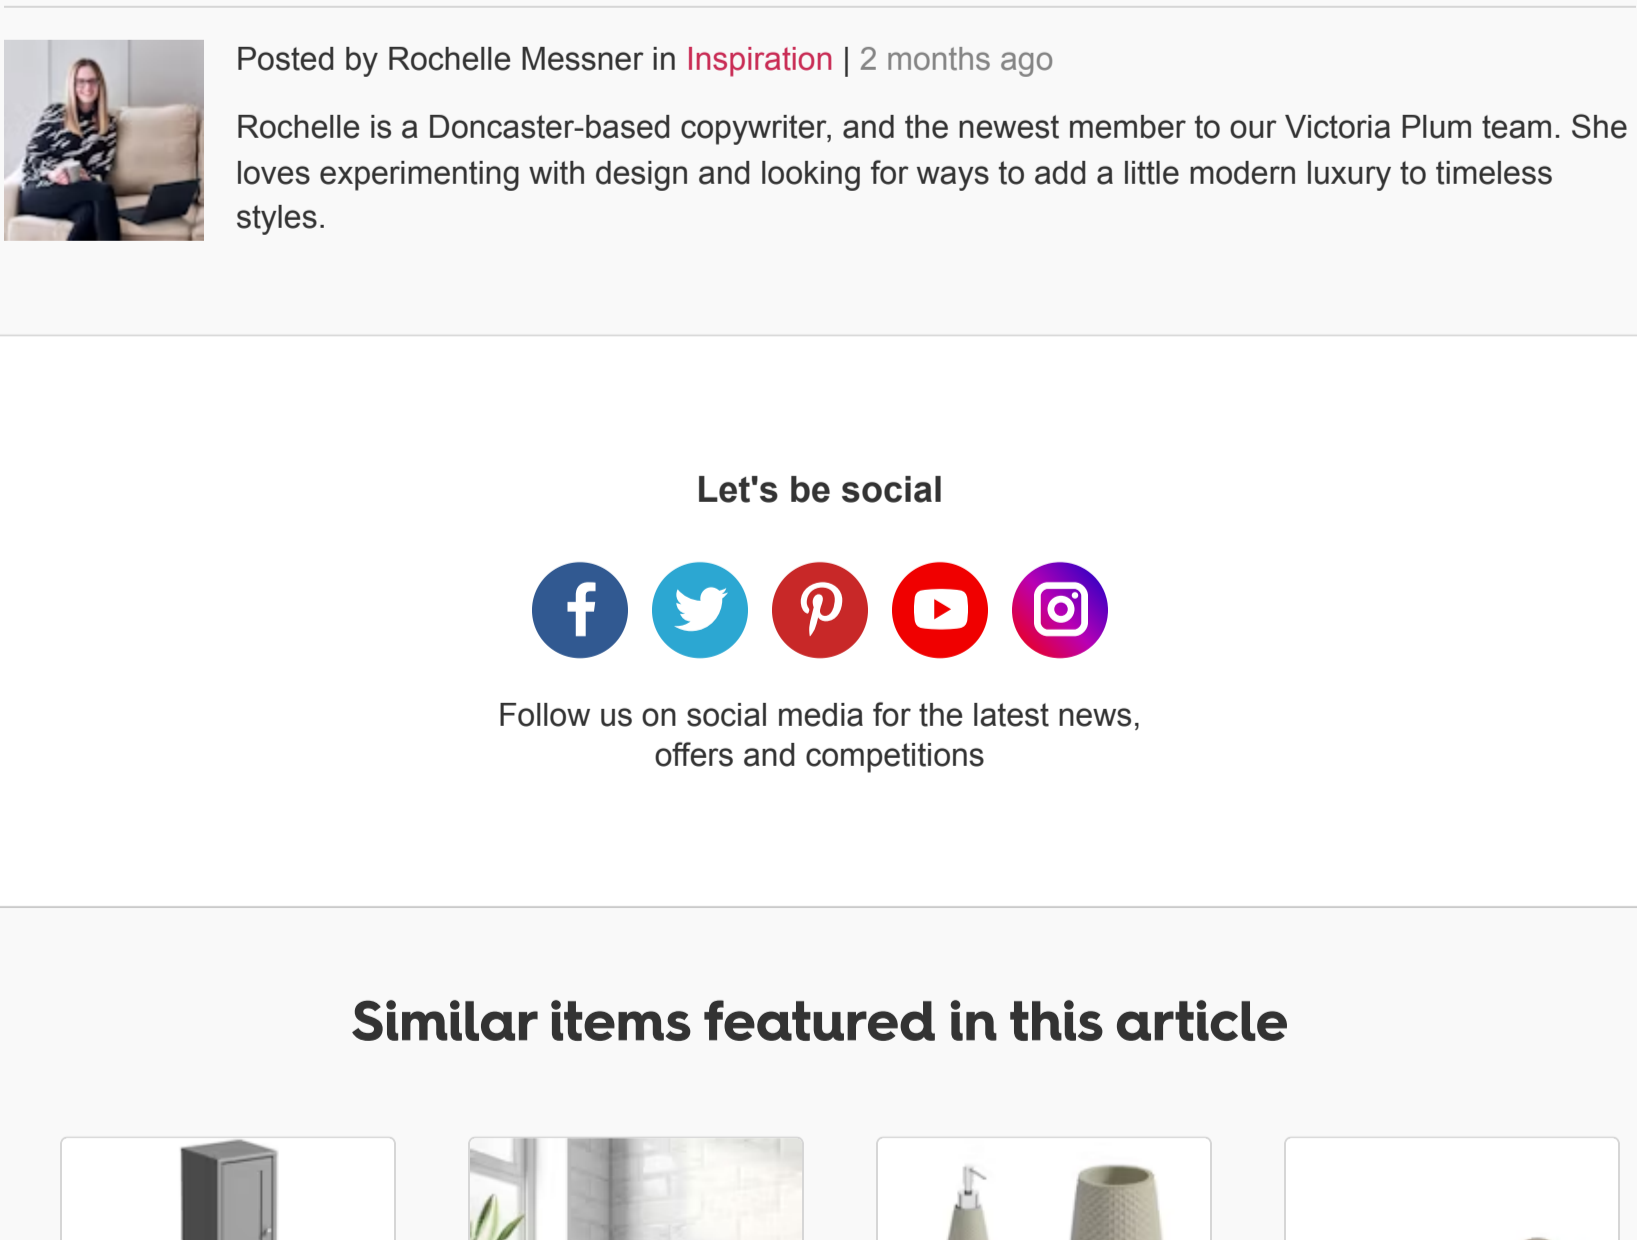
Posted by Rochelle Messner in Inspiration | 2 months ago

Rochelle is a Doncaster-based copywriter, and the newest member to our Victoria Plum team. She loves experimenting with design and looking for ways to add a little modern luxury to timeless styles.

Let's be social

Follow us on social media for the latest news, offers and competitions

Similar items featured in this article